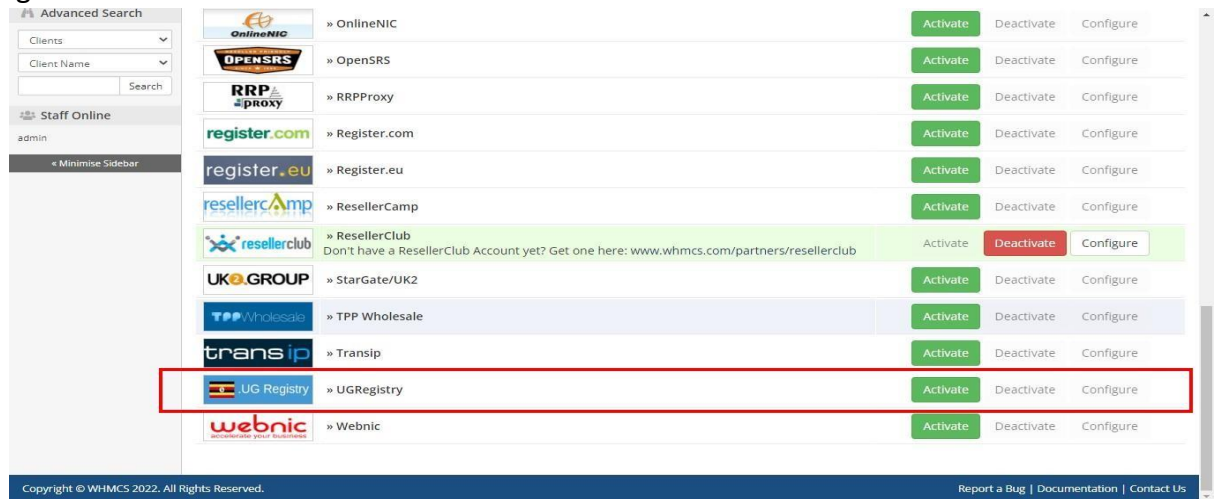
Advanced Search

Clients

Client Name

Search

Staff Online

admin

« Minimise Sidebar

OnlineNIC » OnlineNIC Activate Deactivate Configure

OPENSRS » OpenSRS Activate Deactivate Configure

RRP proxy » RRPProxy Activate Deactivate Configure

register.com » Register.com Activate Deactivate Configure

register.eu » Register.eu Activate Deactivate Configure

resellercamp » ResellerCamp Activate Deactivate Configure

resellerclub » ResellerClub
Don't have a ResellerClub Account yet? Get one here: www.whmcs.com/partners/resellerclub Activate Deactivate Configure

UK2.GROUP » StarGate/UK2 Activate Deactivate Configure

TPPWholesale » TPP Wholesale Activate Deactivate Configure

transip » Transip Activate Deactivate Configure

.UG Registry » UGRegistry Activate Deactivate Configure

webnic accelerate your business » Webnic Activate Deactivate Configure

Copyright © WHMCS 2022. All Rights Reserved.

Report a Bug | Documentation | Contact Us